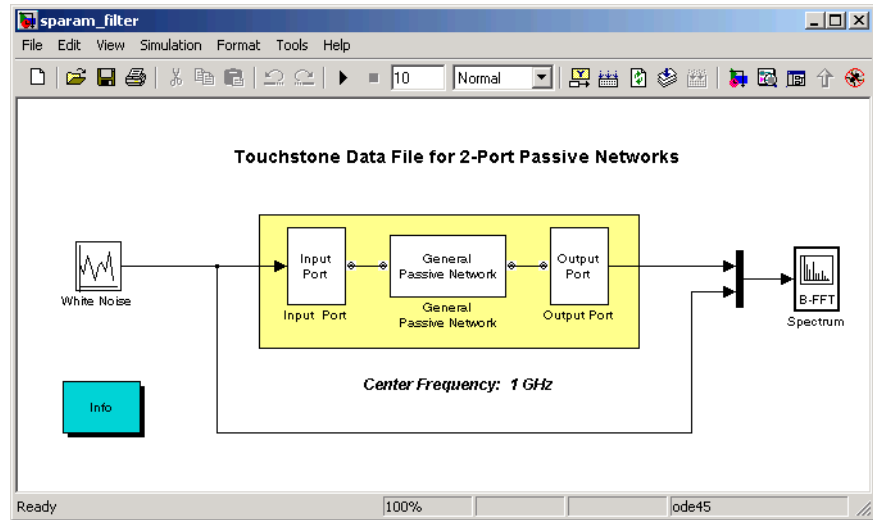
sparam_filter

File Edit View Simulation Format Tools Help

10 Normal

Touchstone Data File for 2-Port Passive Networks

White Noise

Input Port

Input Port

General Passive Network

General Passive Network

Output Port

Output Port

B-FFT

Spectrum

Center Frequency: 1 GHz

Info

Ready 100% ode45